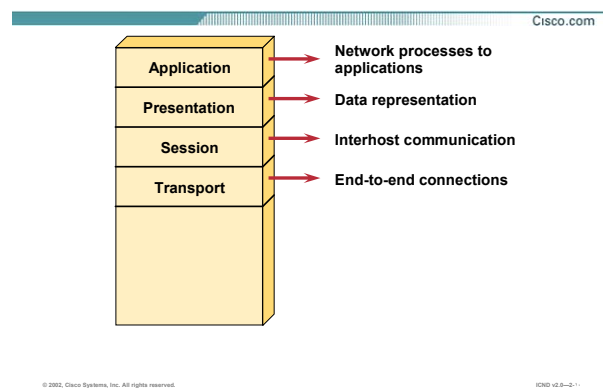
Cisco.com

Application

Presentation

Session

Transport

Network processes to applications

Data representation

Interhost communication

End-to-end connections

© 2002, Cisco Systems, Inc. All rights reserved.

ICND v2.0—2-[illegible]